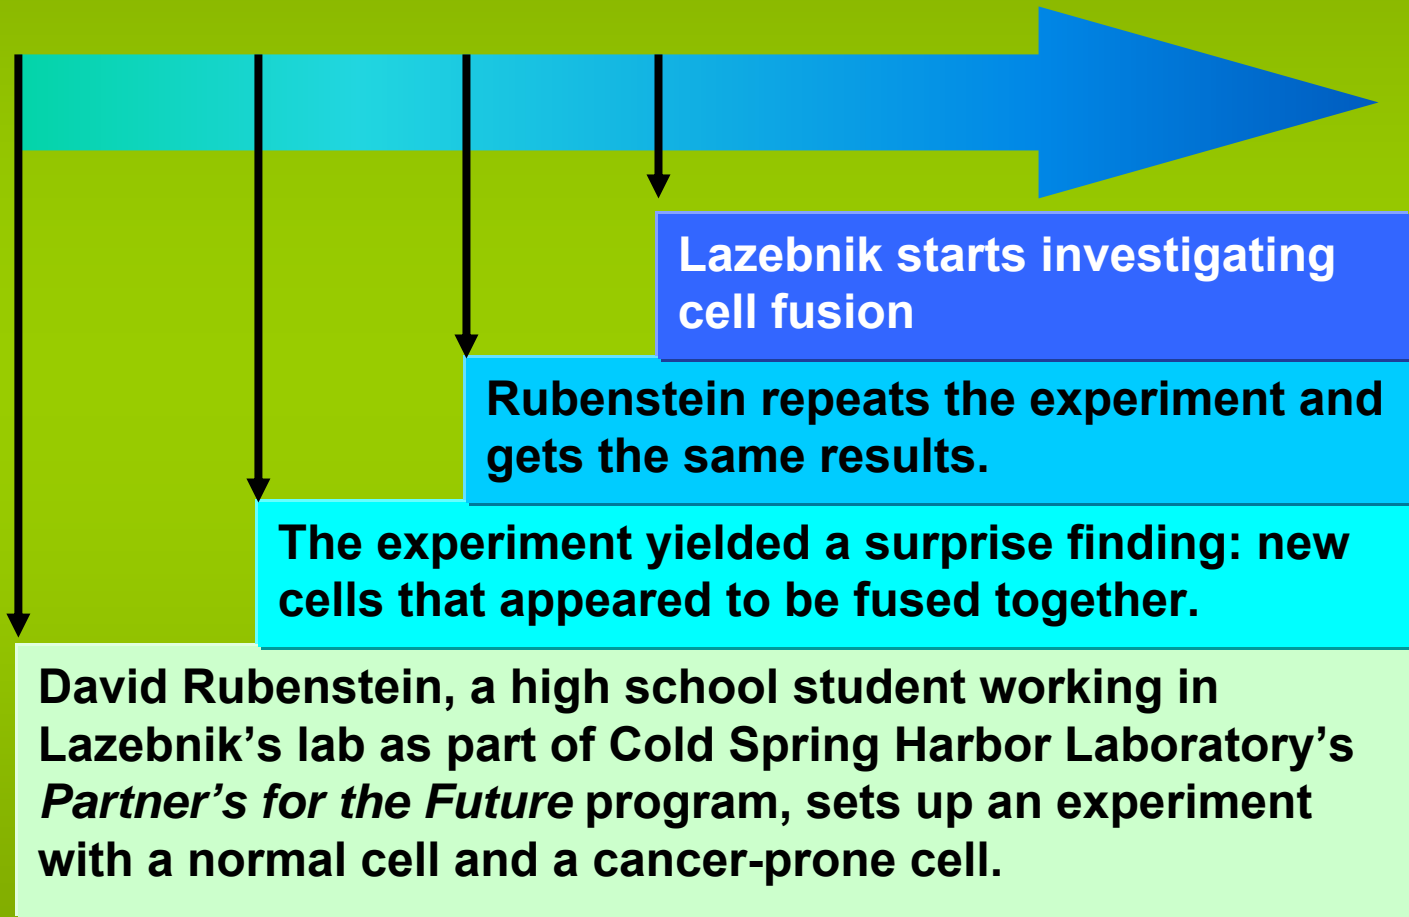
Lazebnik starts investigating cell fusion

Rubenstein repeats the experiment and gets the same results.

The experiment yielded a surprise finding: new cells that appeared to be fused together.

David Rubenstein, a high school student working in Lazebnik’s lab as part of Cold Spring Harbor Laboratory’s *Partner’s for the Future* program, sets up an experiment with a normal cell and a cancer-prone cell.